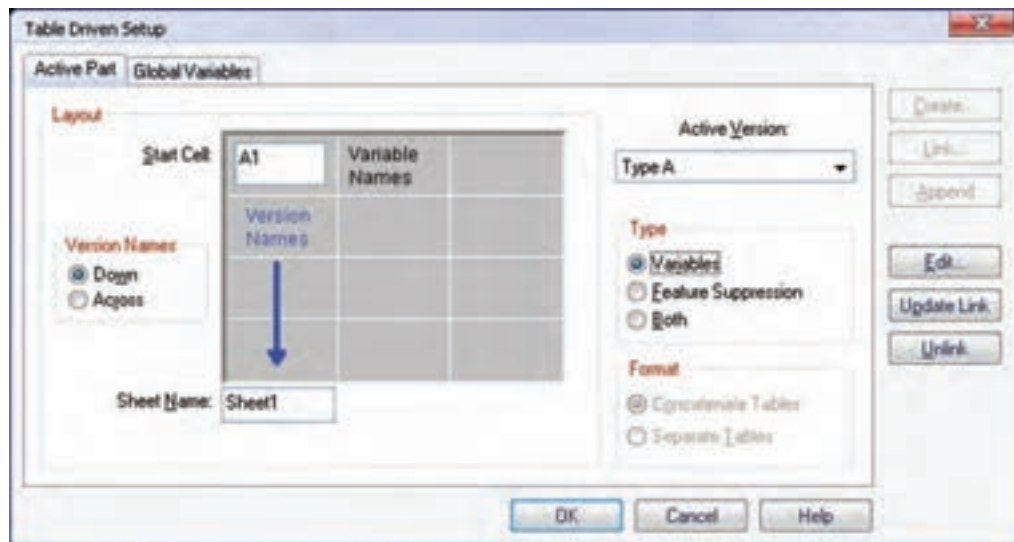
Table Driven Setup

Active Part | Global Variables

Layout

Start Cell: A1

Variable Names

Version Names

Version Names

Down

Across

Sheet Name: Sheet1

Active Version:

Type A

Type

Variables

Feature Suppression

Both

Format

Concatenate Tables

Separate Tables

Create...

Link...

Append

Edit...

Update Link

Unlink

OK

Cancel

Help